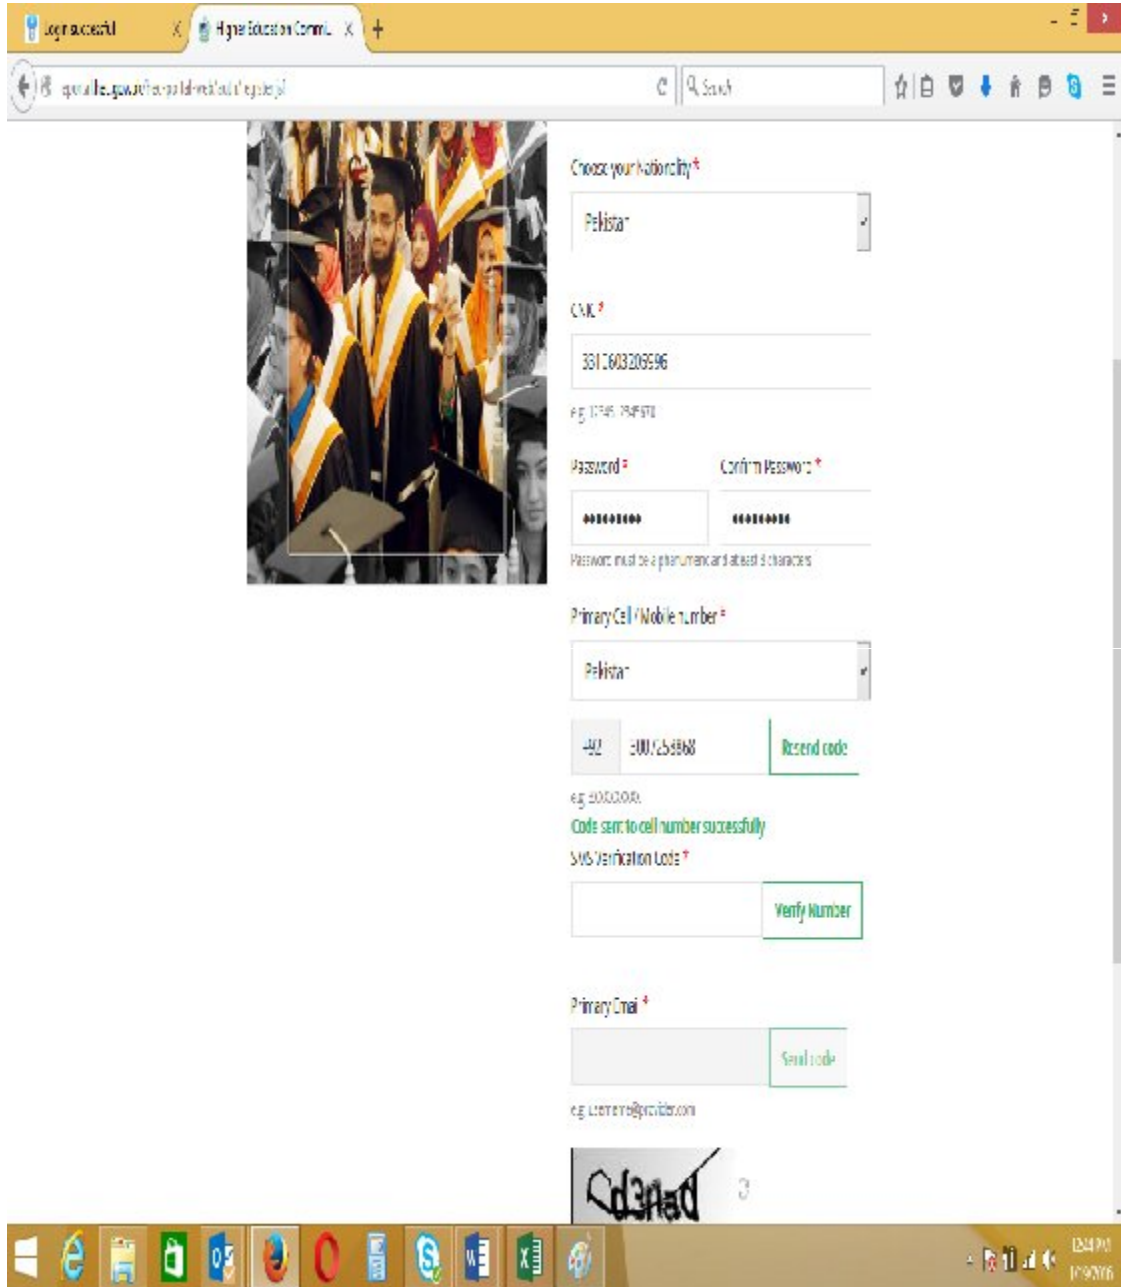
Login successful
Higher Education Commi...
+

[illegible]

Search

Choose your Nationality *

Pakistan

CNIC *

3310603206596

e.g. 12345-1234567-1

Password *

Confirm Password *

•••••••••

•••••••••

Password must be alphanumeric and atleast 8 characters

Primary Cell / Mobile number *

Pakistan

+92

3007253968

Resend code

e.g. 3001234567

Code sent to cell number successfully

SMS Verification Code *

Verify Number

Primary Email *

Send code

e.g. username@provider.com

Cd3Nad

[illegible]